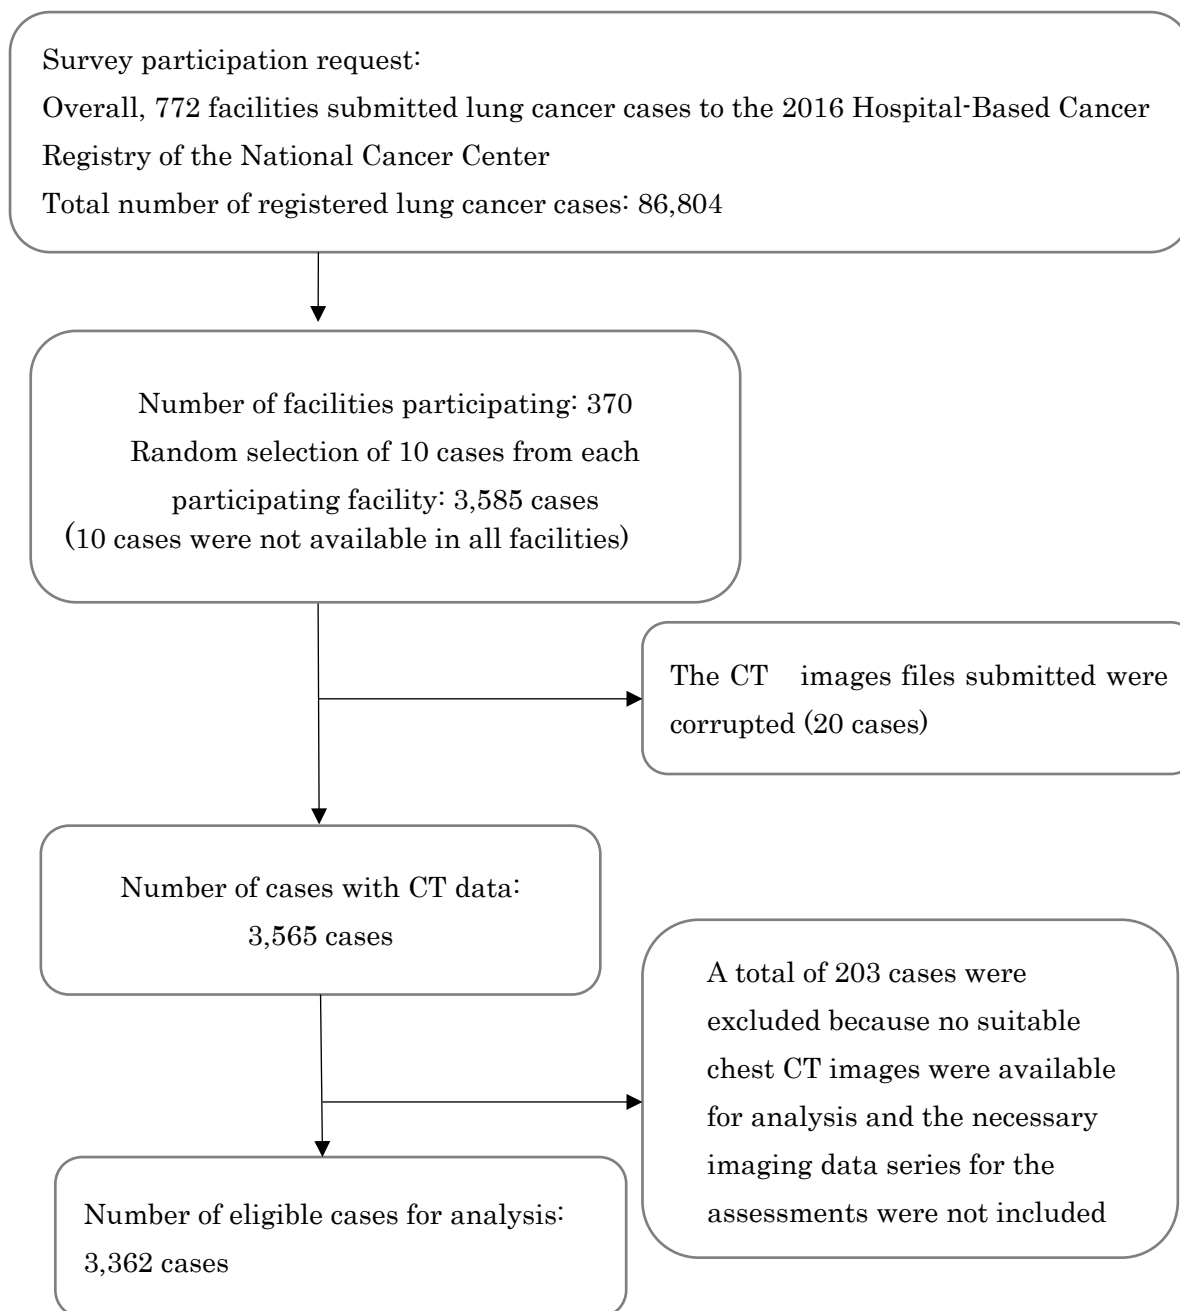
Survey participation request:
Overall, 772 facilities submitted lung cancer cases to the 2016 Hospital-Based Cancer Registry of the National Cancer Center
Total number of registered lung cancer cases: 86,804

Number of facilities participating: 370
Random selection of 10 cases from each participating facility: 3,585 cases
(10 cases were not available in all facilities)

The CT images files submitted were corrupted (20 cases)

Number of cases with CT data:
3,565 cases

A total of 203 cases were excluded because no suitable chest CT images were available for analysis and the necessary imaging data series for the assessments were not included

Number of eligible cases for analysis:
3,362 cases